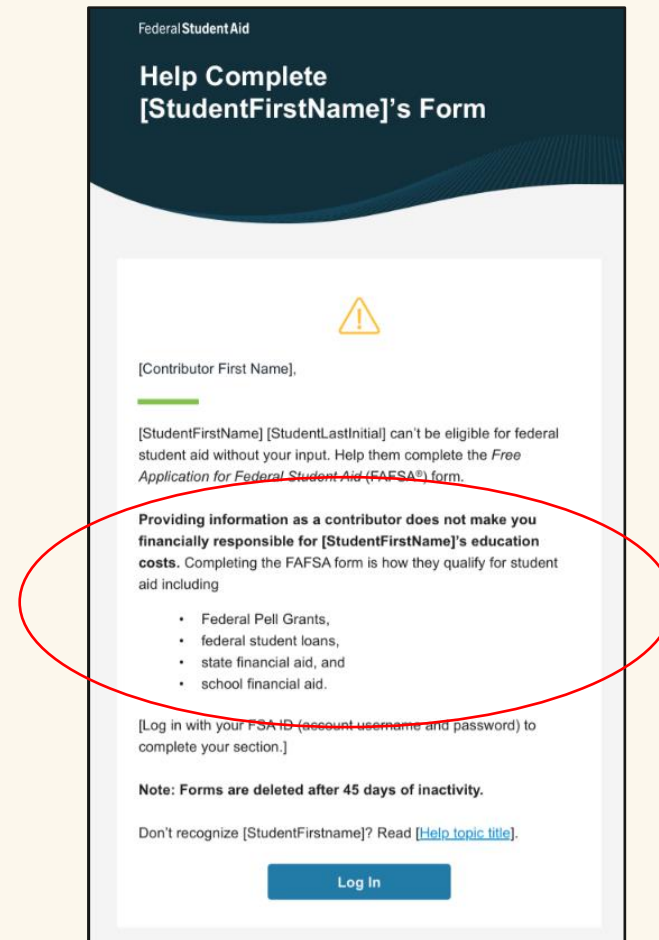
Federal Student Aid

Help Complete [StudentFirstName]'s Form

[Contributor First Name],

[StudentFirstName] [StudentLastInitial] can't be eligible for federal student aid without your input. Help them complete the *Free Application for Federal Student Aid* (FAFSA®) form.

**Providing information as a contributor does not make you financially responsible for [StudentFirstName]'s education costs.** Completing the FAFSA form is how they qualify for student aid including

- Federal Pell Grants,
- federal student loans,
- state financial aid, and
- school financial aid.

[Log in with your FSA ID (account username and password) to complete your section.]

**Note: Forms are deleted after 45 days of inactivity.**

Don't recognize [StudentFirstname]? Read [Help topic title].

Log In